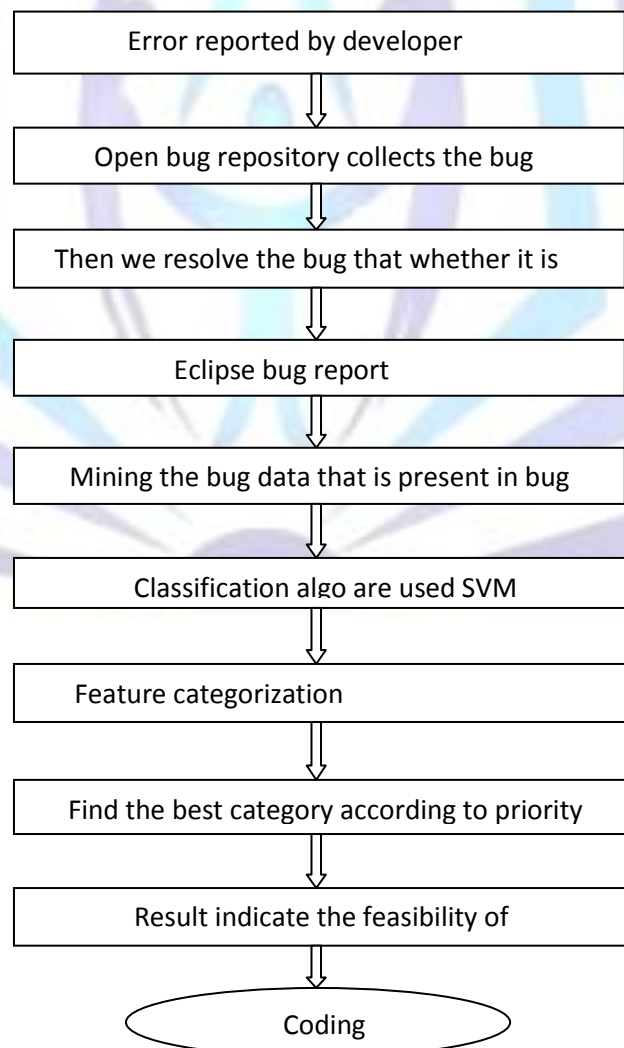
Error reported by developer

Open bug repository collects the bug

Then we resolve the bug that whether it is

Eclipse bug report

Mining the bug data that is present in bug

Classification algo are used SVM

Feature categorization

Find the best category according to priority

Result indicate the feasibility of

Coding